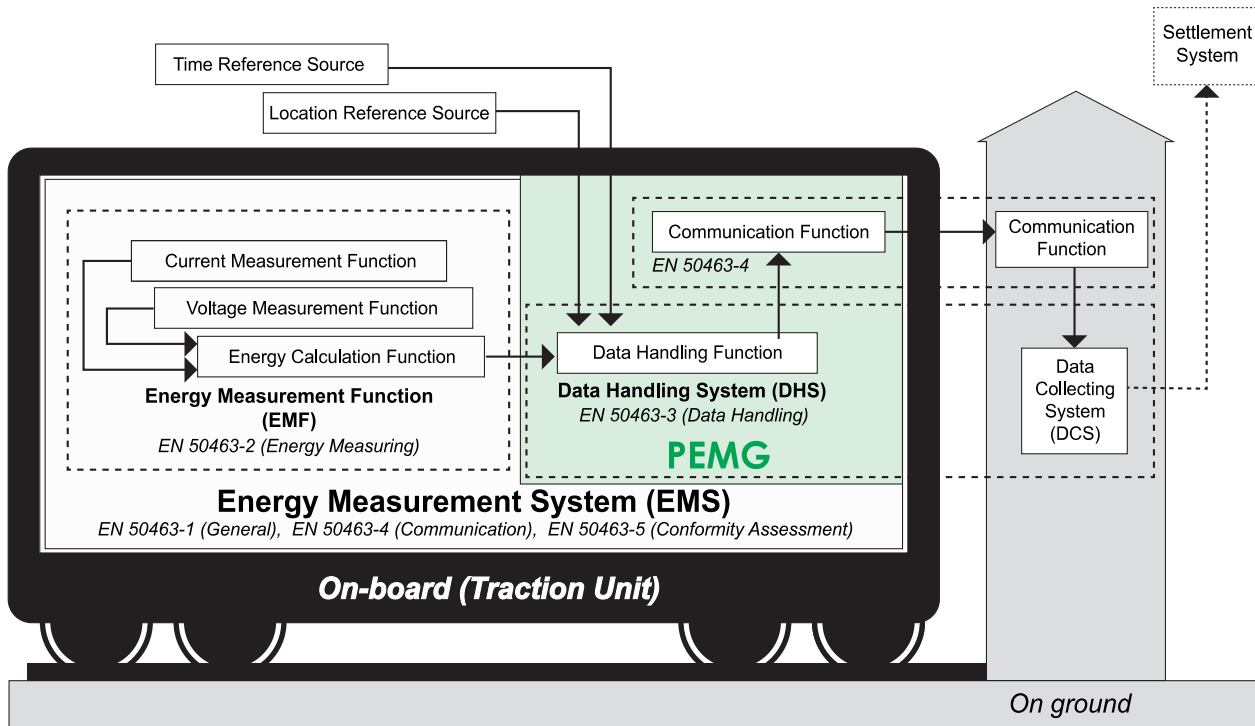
Settlement System

Time Reference Source

Location Reference Source

Communication Function

EN 50463-4

Communication Function

Current Measurement Function

Voltage Measurement Function

Energy Calculation Function

Data Handling Function

Energy Measurement Function (EMF)

EN 50463-2 (Energy Measuring)

Data Handling System (DHS)

EN 50463-3 (Data Handling)

Data Collecting System (DCS)

PEMG

Energy Measurement System (EMS)

EN 50463-1 (General), EN 50463-4 (Communication), EN 50463-5 (Conformity Assessment)

On-board (Traction Unit)

On ground